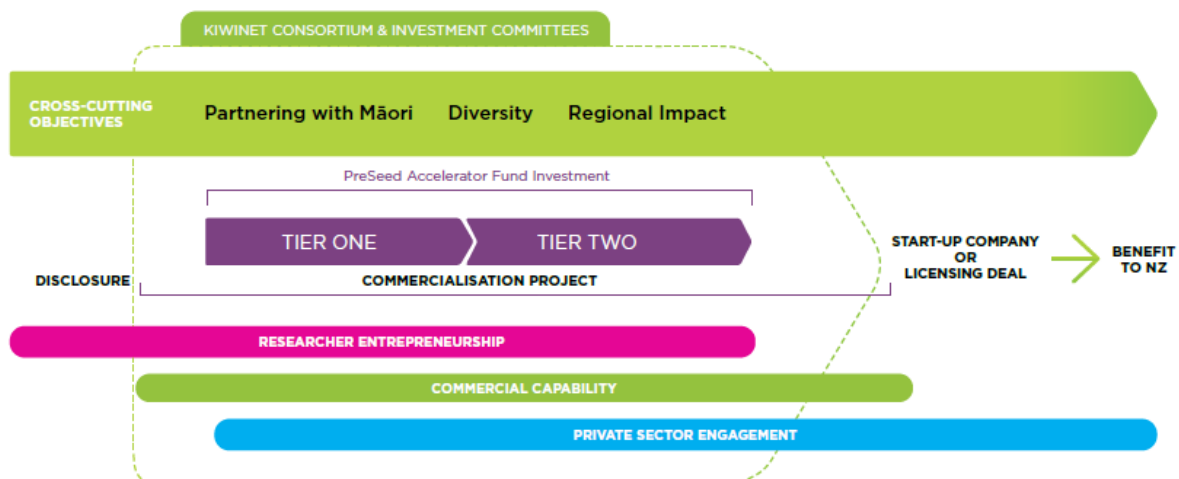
KIWINET CONSORTIUM & INVESTMENT COMMITTEES

CROSS-CUTTING OBJECTIVES

Partnering with Māori

Diversity

Regional Impact

PreSeed Accelerator Fund Investment

TIER ONE

TIER TWO

DISCLOSURE

COMMERCIALISATION PROJECT

START-UP COMPANY OR LICENSING DEAL

BENEFIT TO NZ

RESEARCHER ENTREPRENEURSHIP

COMMERCIAL CAPABILITY

PRIVATE SECTOR ENGAGEMENT